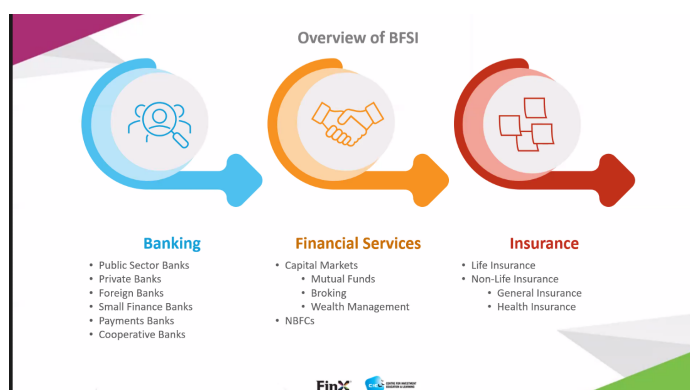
Overview of BFSI

Banking
- Public Sector Banks
- Private Banks
- Foreign Banks
- Small Finance Banks
- Payments Banks
- Cooperative Banks

Financial Services
- Capital Markets
  - Mutual Funds
  - Broking
  - Wealth Management
- NBFCs

Insurance
- Life Insurance
- Non-Life Insurance
  - General Insurance
  - Health Insurance

FinX